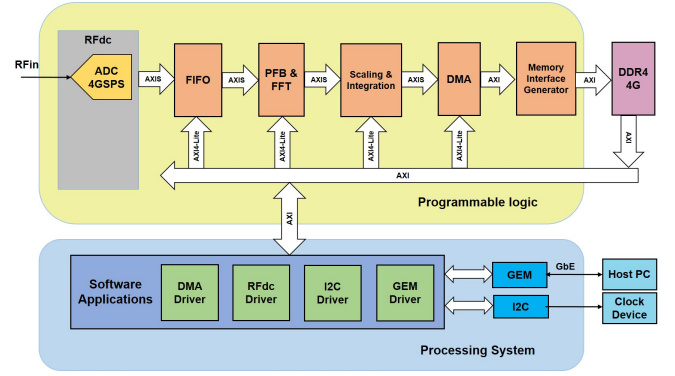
RFdc

RFin

ADC
4GSPS

AXIS

FIFO

AXIS

PFB &
FFT

AXIS

Scaling &
Integration

AXIS

DMA

AXI

Memory
Interface
Generator

AXI

DDR4
4G

AXI4-Lite

AXI4-Lite

AXI4-Lite

AXI4-Lite

AXI

AXI

Programmable logic

AXI

Software
Applications

DMA
Driver

RFdc
Driver

I2C
Driver

GEM
Driver

GEM

GbE

Host PC

I2C

Clock
Device

Processing System